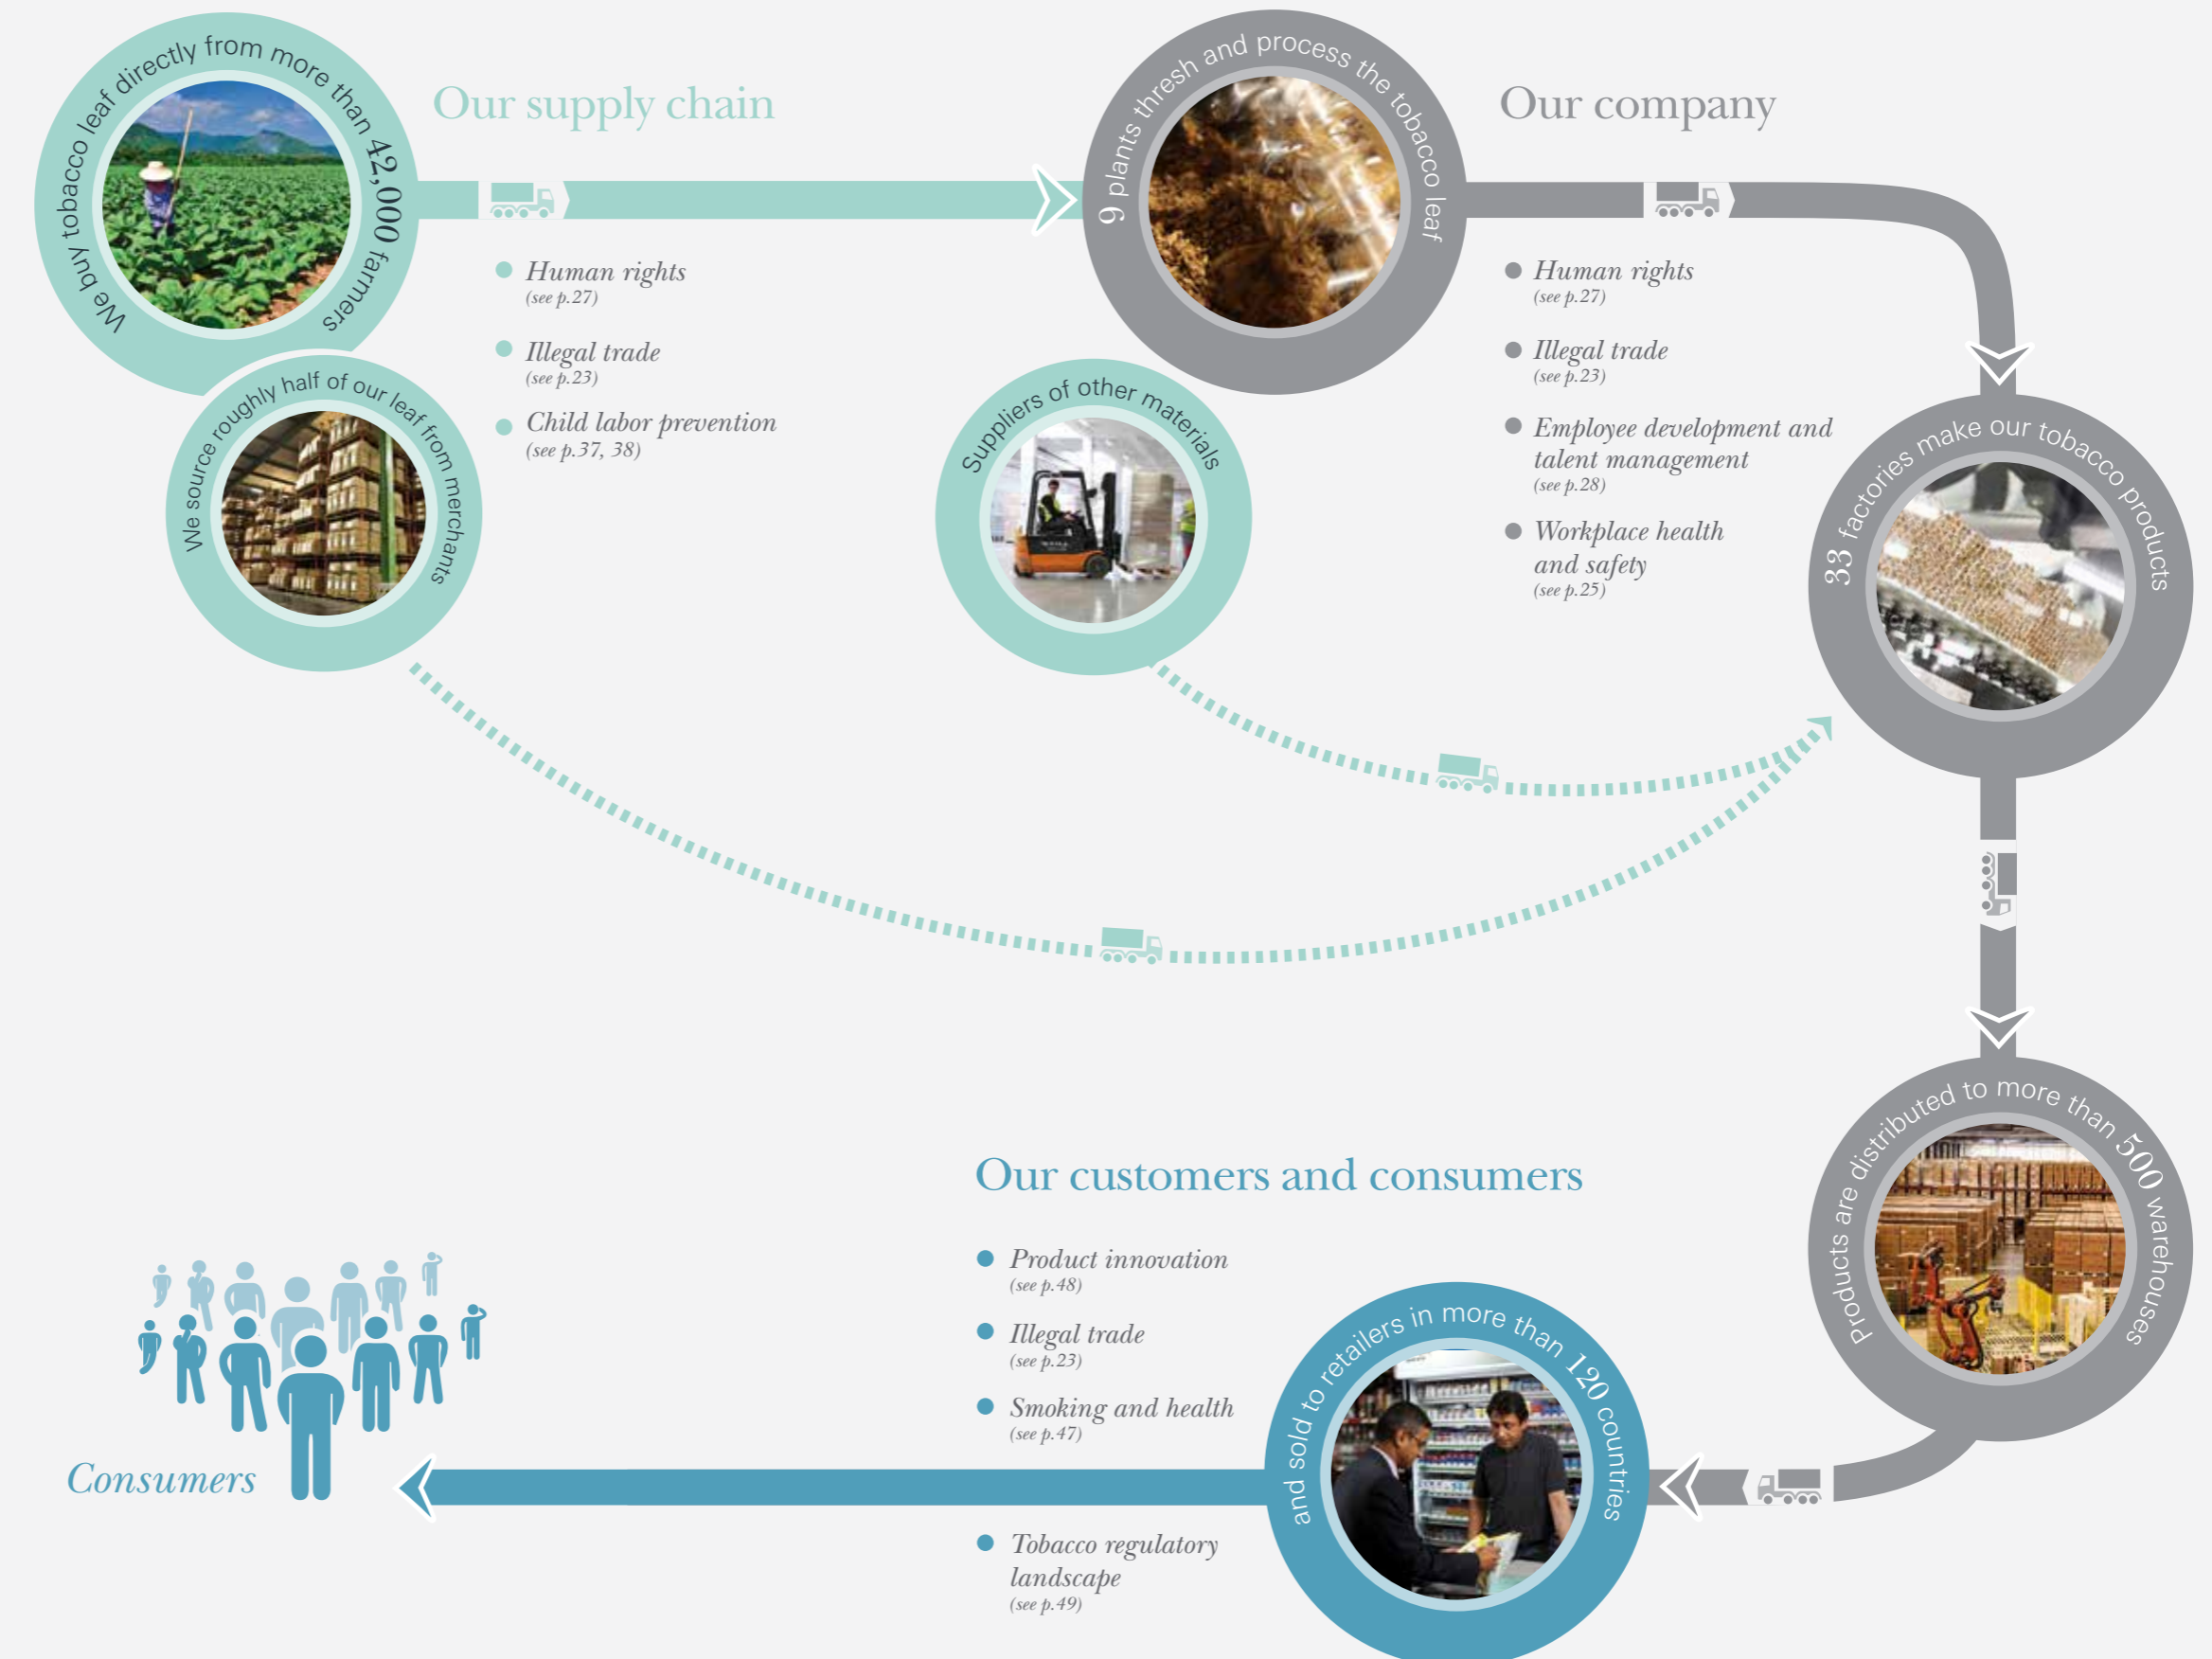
We buy tobacco leaf directly from more than 42,000 farmers

Our supply chain

- Human rights (see p.27)
- Illegal trade (see p.23)
- Child labor prevention (see p.37, 38)

We source roughly half of our leaf from merchants

9 plants thresh and process the tobacco leaf

Our company

- Human rights (see p.27)
- Illegal trade (see p.23)
- Employee development and talent management (see p.28)
- Workplace health and safety (see p.25)

Suppliers of other materials

33 factories make our tobacco products

Products are distributed to more than 500 warehouses

Our customers and consumers

- Product innovation (see p.48)
- Illegal trade (see p.23)
- Smoking and health (see p.47)
- Tobacco regulatory landscape (see p.49)

and sold to retailers in more than 120 countries

Consumers